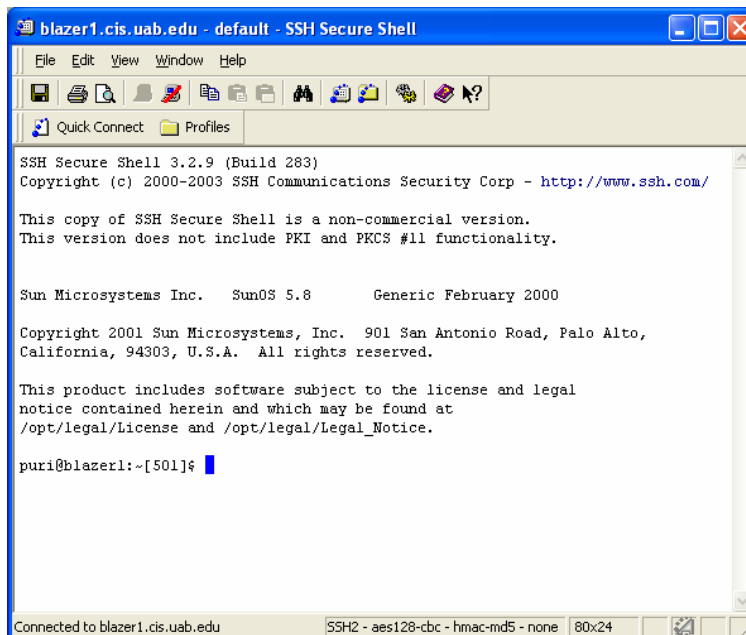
blazer1.cis.uab.edu - default - SSH Secure Shell

File Edit View Window Help

Quick Connect Profiles

SSH Secure Shell 3.2.9 (Build 283)
Copyright (c) 2000-2003 SSH Communications Security Corp - http://www.ssh.com/

This copy of SSH Secure Shell is a non-commercial version.
This version does not include PKI and PKCS #11 functionality.

Sun Microsystems Inc. SunOS 5.8 Generic February 2000

Copyright 2001 Sun Microsystems, Inc. 901 San Antonio Road, Palo Alto, California, 94303, U.S.A. All rights reserved.

This product includes software subject to the license and legal notice contained herein and which may be found at /opt/legal/License and /opt/legal/Legal_Notice.

puri@blazer1:~[501]$

Connected to blazer1.cis.uab.edu SSH2 - aes128-cbc - hmac-md5 - none 80x24